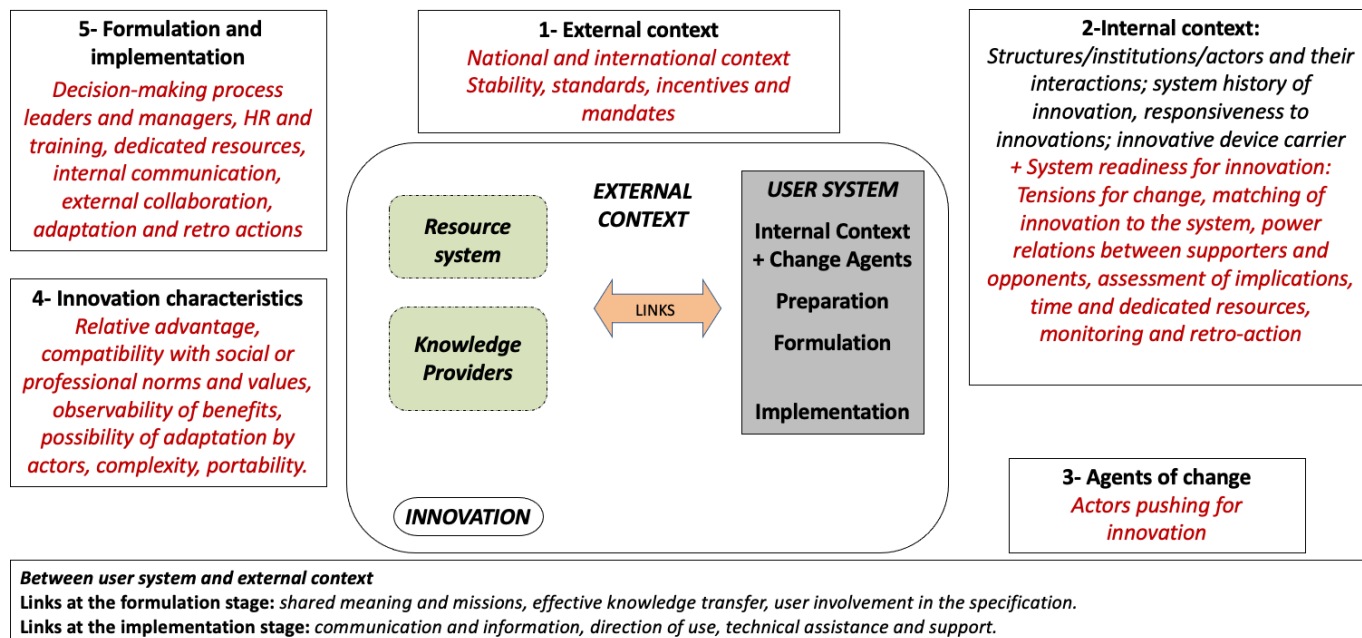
5- Formulation and implementation

Decision-making process leaders and managers, HR and training, dedicated resources, internal communication, external collaboration, adaptation and retro actions

1- External context

National and international context Stability, standards, incentives and mandates

2-Internal context:

Structures/institutions/actors and their interactions; system history of innovation, responsiveness to innovations; innovative device carrier + System readiness for innovation: Tensions for change, matching of innovation to the system, power relations between supporters and opponents, assessment of implications, time and dedicated resources, monitoring and retro-action

EXTERNAL CONTEXT

Resource system

Knowledge Providers

LINKS

USER SYSTEM

Internal Context + Change Agents

Preparation

Formulation

Implementation

INNOVATION

4- Innovation characteristics

Relative advantage, compatibility with social or professional norms and values, observability of benefits, possibility of adaptation by actors, complexity, portability.

3- Agents of change

Actors pushing for innovation

Between user system and external context

Links at the formulation stage: shared meaning and missions, effective knowledge transfer, user involvement in the specification.

Links at the implementation stage: communication and information, direction of use, technical assistance and support.